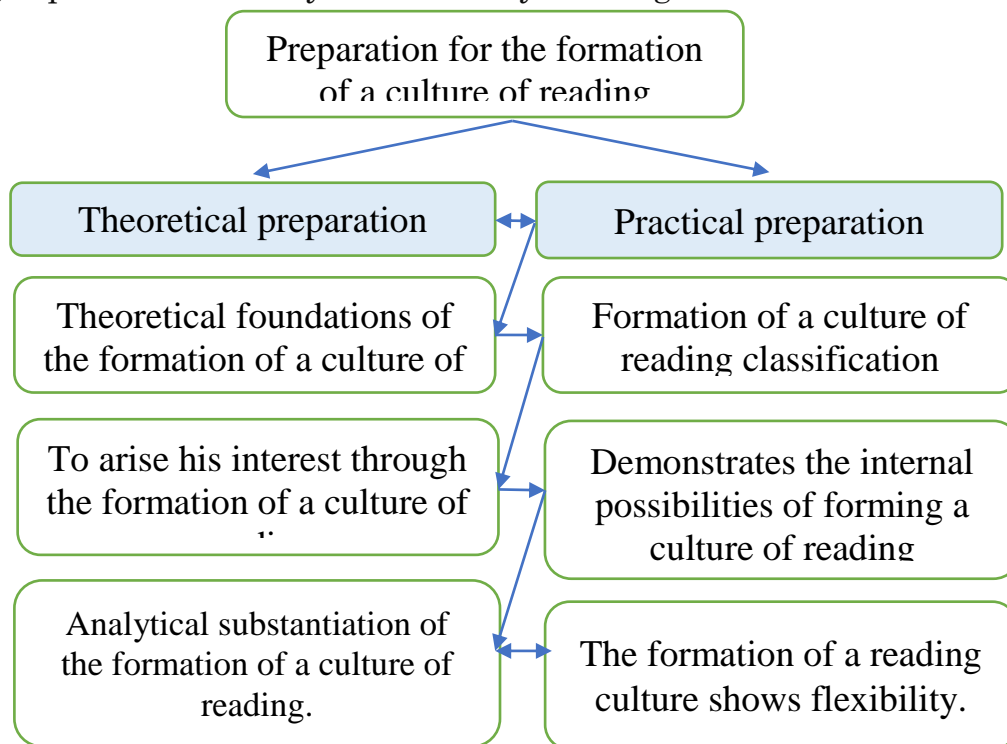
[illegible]

Preparation for the formation of a culture of reading

Theoretical preparation

Practical preparation

Theoretical foundations of the formation of a culture of

Formation of a culture of reading classification

To arise his interest through the formation of a culture of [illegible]

Demonstrates the internal possibilities of forming a culture of reading

Analytical substantiation of the formation of a culture of reading.

The formation of a reading culture shows flexibility.